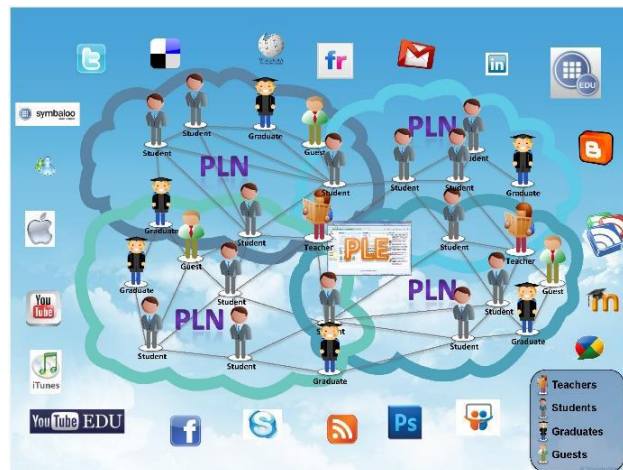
fr
in
symbaloo
EDU
Student
Student
Graduate
Guest
PLN
PLN
Student
Student
Student
Student
Graduate
PLN
Graduate
Guest
Student
Teacher
PLE
Student
Teacher
Graduate
Guest
Student
Student
Guest
Graduate
PLN
Student
Student
Student
Student
Graduate
Student
Student
Graduate
You Tube
iTunes
You Tube EDU
Ps
Teachers
Students
Graduates
Guests